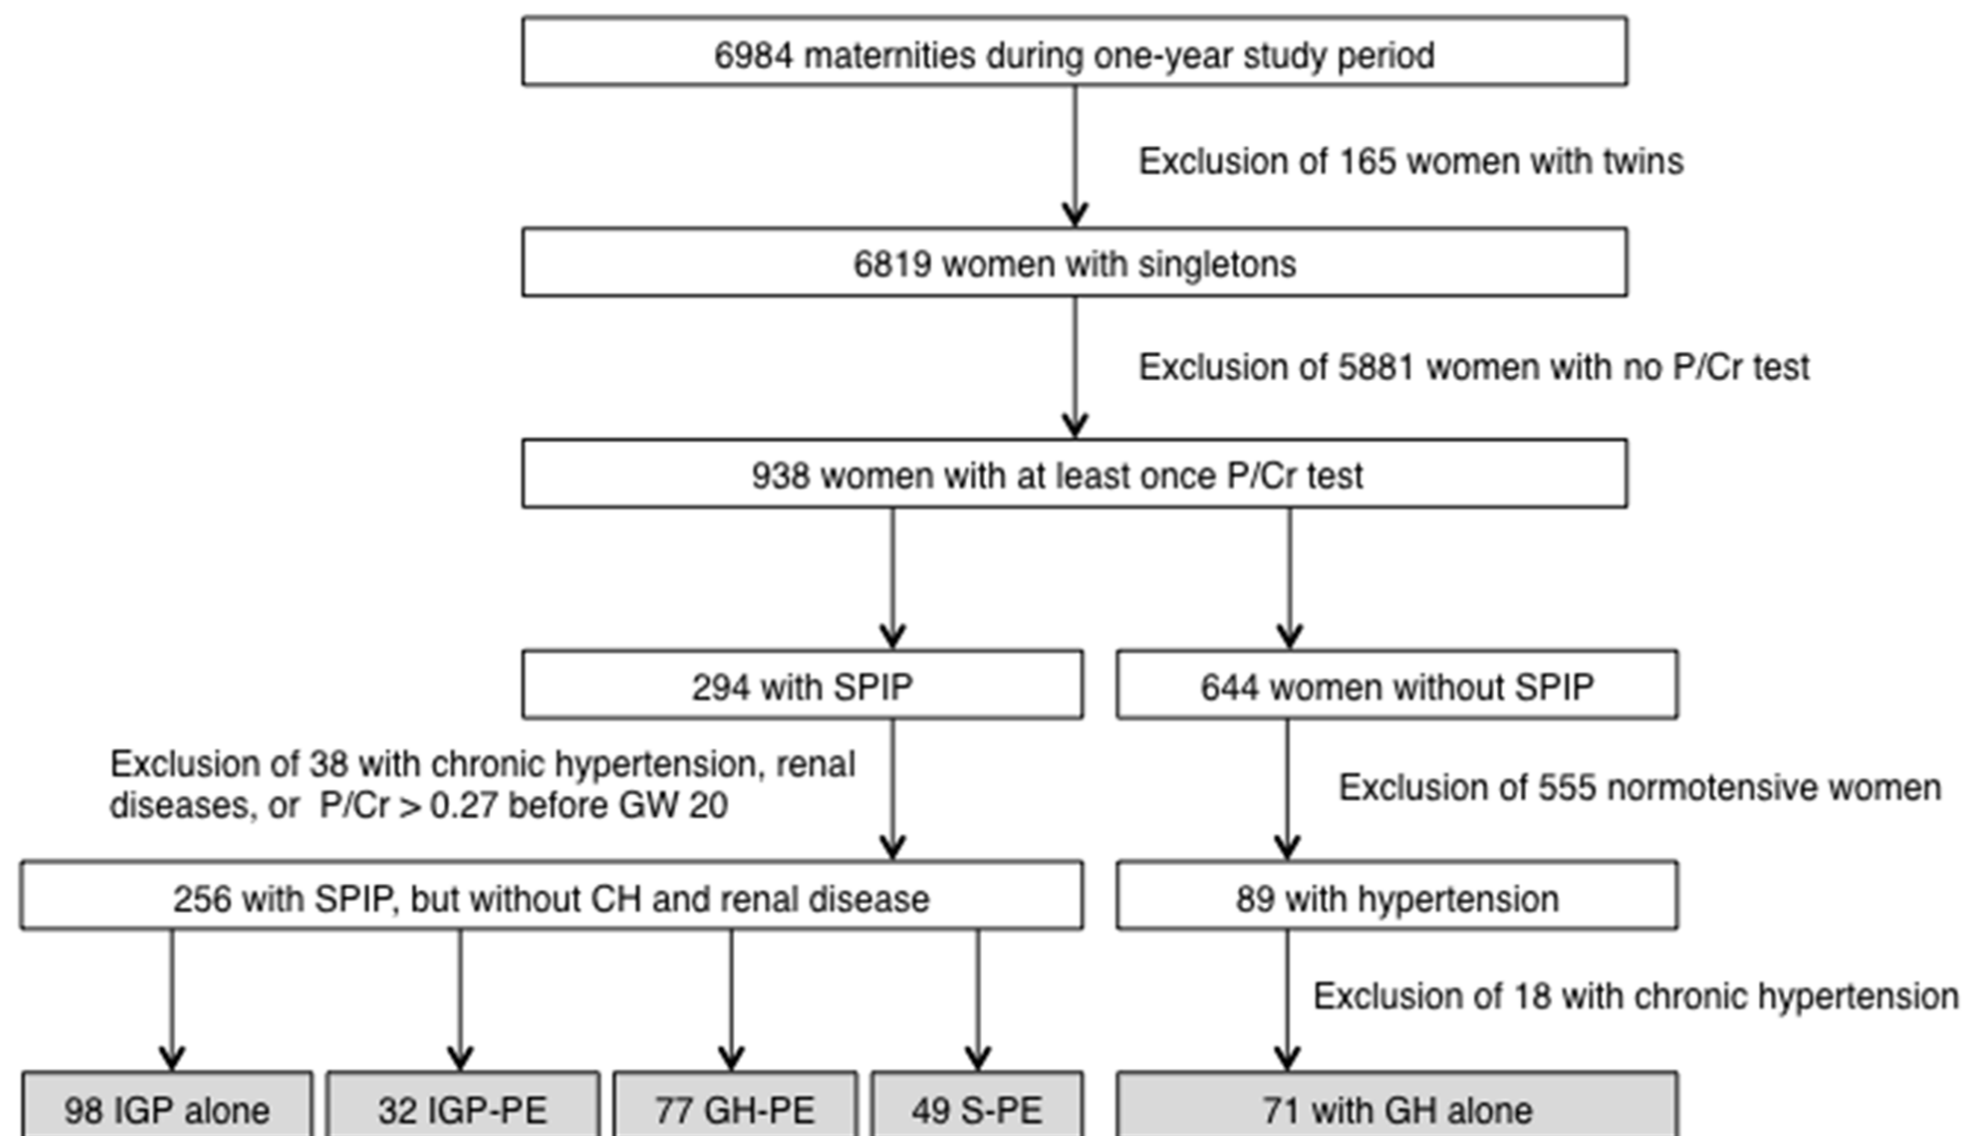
6984 maternities during one-year study period

Exclusion of 165 women with twins

6819 women with singletons

Exclusion of 5881 women with no P/Cr test

938 women with at least once P/Cr test

294 with SPIP

644 women without SPIP

Exclusion of 38 with chronic hypertension, renal diseases, or P/Cr > 0.27 before GW 20

Exclusion of 555 normotensive women

256 with SPIP, but without CH and renal disease

89 with hypertension

Exclusion of 18 with chronic hypertension

98 IGP alone

32 IGP-PE

77 GH-PE

49 S-PE

71 with GH alone